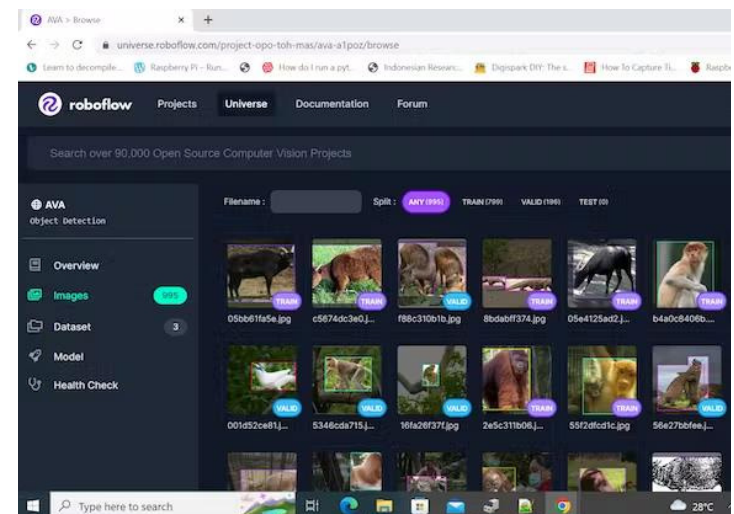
AVA > Browse × +

universe.roboflow.com/project-opo-toh-mas/ava-a1poz/browse

Learn to decompile... Raspberry Pi - Run... How do I run a pyt... Indonesian Researc... Digispark DIY: The s... How To Capture Ti... Raspb

roboflow Projects Universe Documentation Forum

Search over 90,000 Open Source Computer Vision Projects

AVA
Object Detection

Overview
Images 995
Dataset 3
Model
Health Check

Filename : Split : ANY (995) TRAIN (799) VALID (196) TEST (0)

TRAIN 05bb61fa5e.jpg
TRAIN c5674dc3e0.j...
VALID f88c310b1b.jpg
TRAIN 8bdabff374.jpg
TRAIN 05e4125ad2.j...
TRAIN b4a0c8406b....

VALID 001d52ce81.j...
VALID 5346cda715.j...
VALID 16fa26f37f.jpg
TRAIN 2e5c311b06.j...
TRAIN 55f2dfcd1c.jpg
VALID 56e27bbfee.j...

Type here to search
28°C